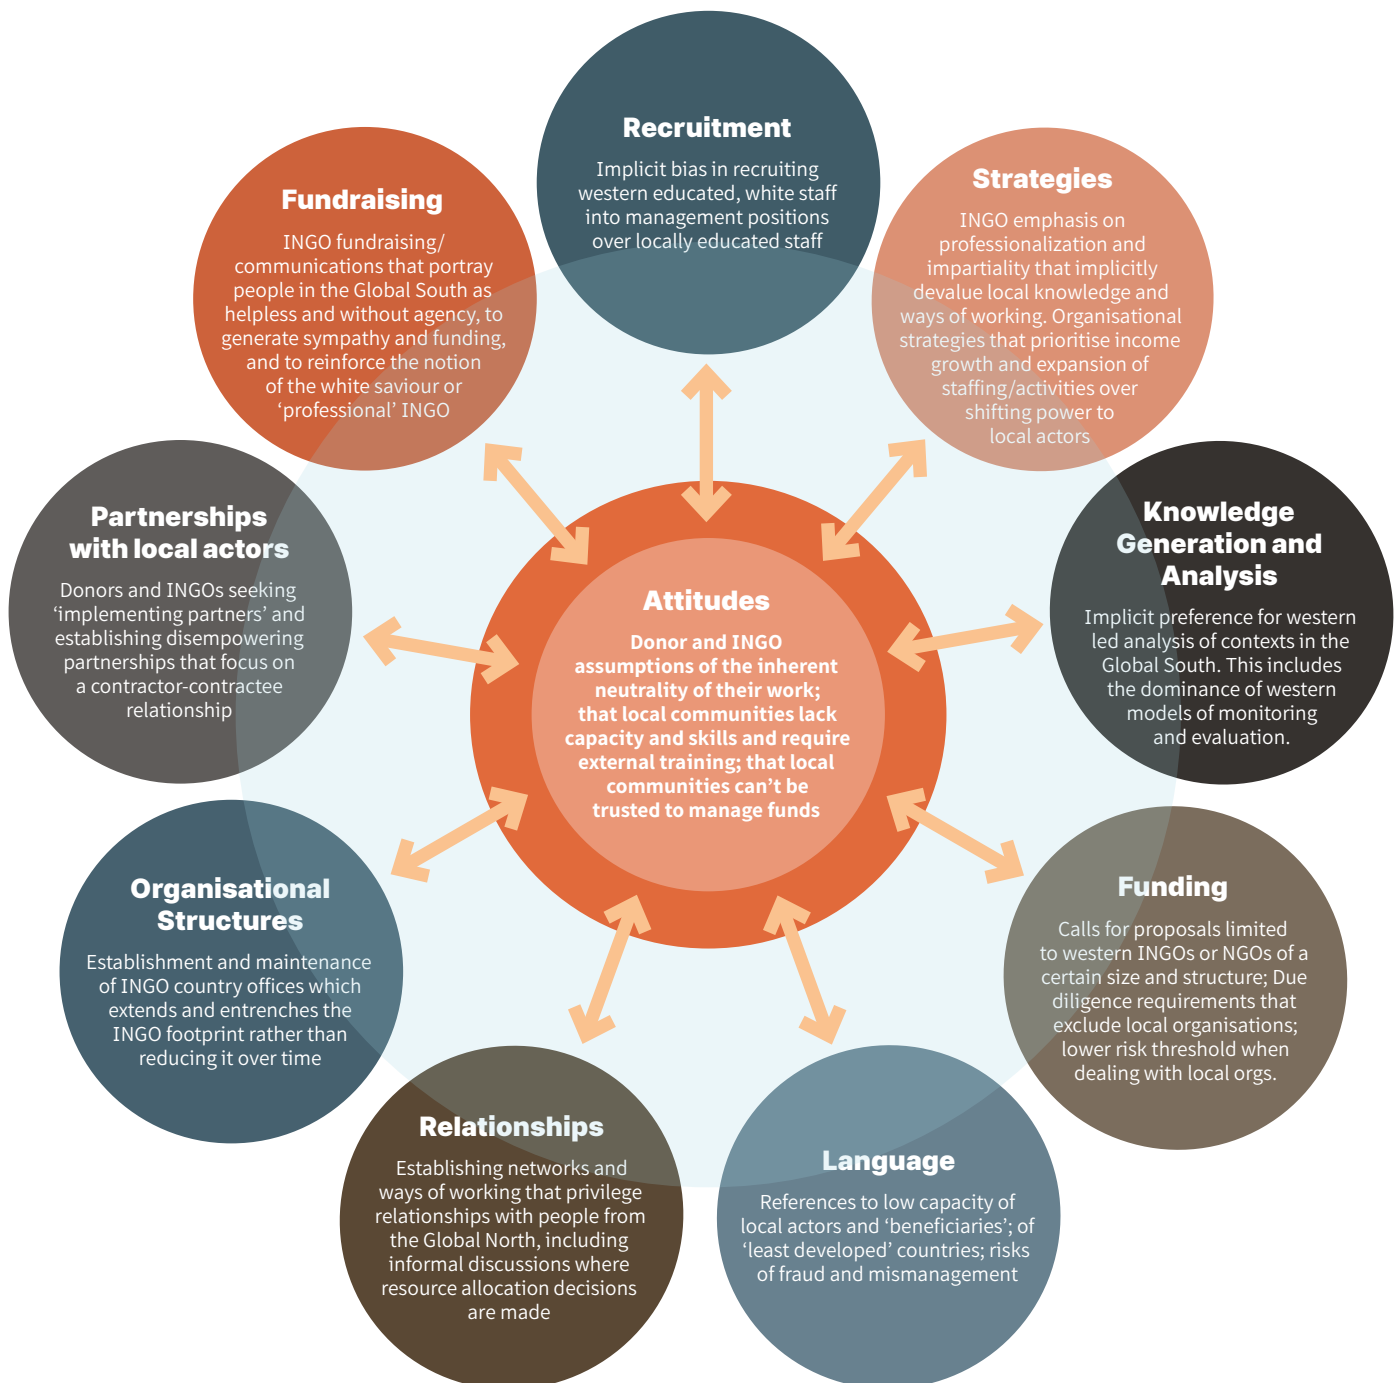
Recruitment
Implicit bias in recruiting western educated, white staff into management positions over locally educated staff

Strategies
INGO emphasis on professionalization and impartiality that implicitly devalue local knowledge and ways of working. Organisational strategies that prioritise income growth and expansion of staffing/activities over shifting power to local actors

Knowledge Generation and Analysis
Implicit preference for western led analysis of contexts in the Global South. This includes the dominance of western models of monitoring and evaluation.

Funding
Calls for proposals limited to western INGOs or NGOs of a certain size and structure; Due diligence requirements that exclude local organisations; lower risk threshold when dealing with local orgs.

Language
References to low capacity of local actors and 'beneficiaries'; of 'least developed' countries; risks of fraud and mismanagement

Relationships
Establishing networks and ways of working that privilege relationships with people from the Global North, including informal discussions where resource allocation decisions are made

Organisational Structures
Establishment and maintenance of INGO country offices which extends and entrenches the INGO footprint rather than reducing it over time

Partnerships with local actors
Donors and INGOs seeking 'implementing partners' and establishing disempowering partnerships that focus on a contractor-contractee relationship

Fundraising
INGO fundraising/ communications that portray people in the Global South as helpless and without agency, to generate sympathy and funding, and to reinforce the notion of the white saviour or 'professional' INGO

Attitudes
Donor and INGO assumptions of the inherent neutrality of their work; that local communities lack capacity and skills and require external training; that local communities can't be trusted to manage funds